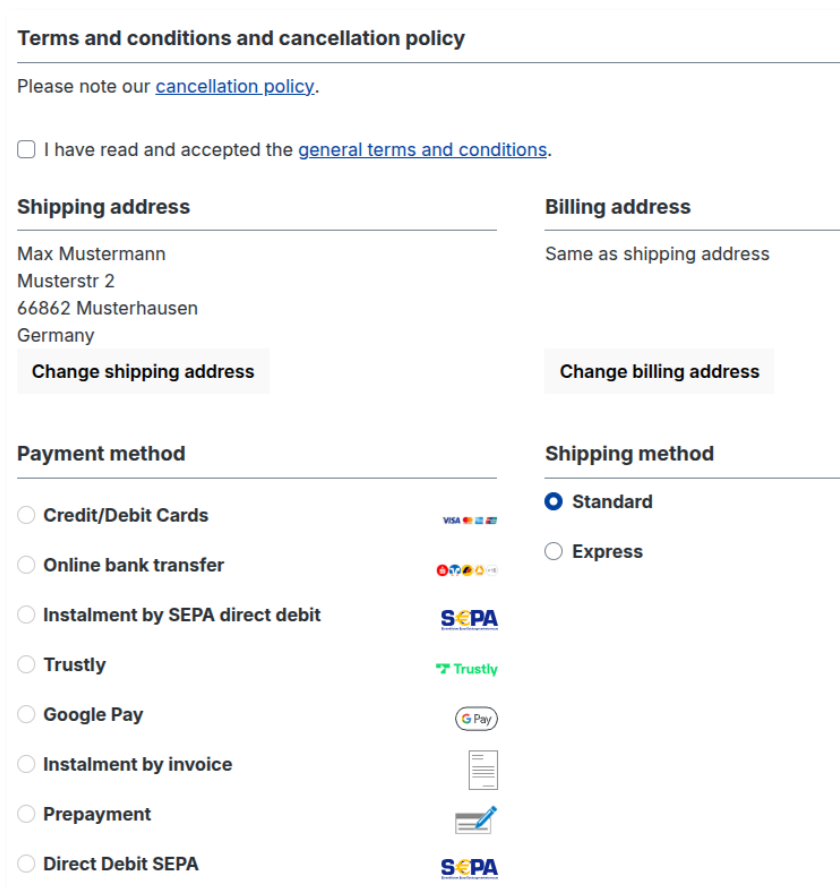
Terms and conditions and cancellation policy

Please note our cancellation policy.

I have read and accepted the general terms and conditions.

Shipping address

Max Mustermann
Musterstr 2
66862 Musterhausen
Germany

Change shipping address

Billing address

Same as shipping address

Change billing address

Payment method

Credit/Debit Cards

VISA

Online bank transfer

Instalment by SEPA direct debit

SEPA

Trustly

Trustly

Google Pay

G Pay

Instalment by invoice

Prepayment

Direct Debit SEPA

SEPA

Shipping method

Standard

Express